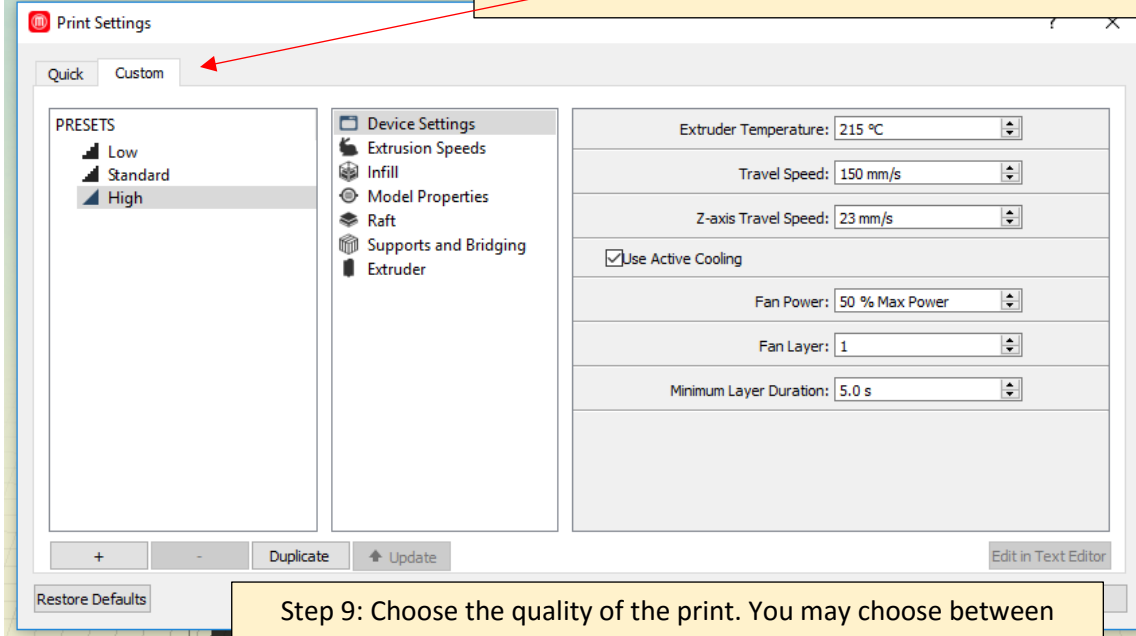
Print Settings

?

Quick Custom

PRESETS
Low
Standard
High

Device Settings
Extrusion Speeds
Infill
Model Properties
Raft
Supports and Bridging
Extruder

Extruder Temperature: 215 °C
Travel Speed: 150 mm/s
Z-axis Travel Speed: 23 mm/s
Use Active Cooling
Fan Power: 50 % Max Power
Fan Layer: 1
Minimum Layer Duration: 5.0 s

+ - Duplicate Update

Edit in Text Editor

Restore Defaults

Step 9: Choose the quality of the print. You may choose between